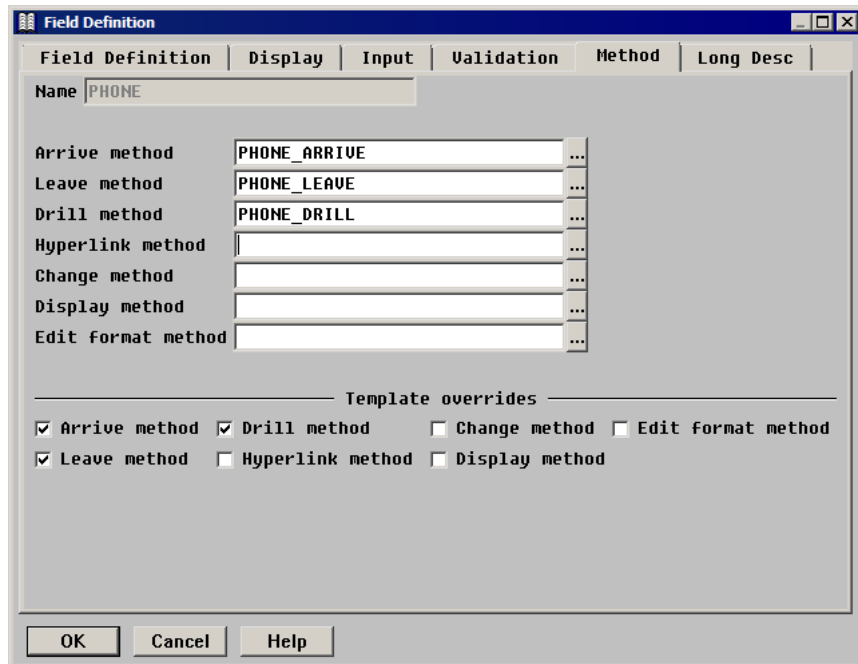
Field Definition

Field Definition | Display | Input | Validation | Method | Long Desc

Name PHONE

Arrive method PHONE_ARRIVE ...
Leave method PHONE_LEAVE ...
Drill method PHONE_DRILL ...
Hyperlink method ...
Change method ...
Display method ...
Edit format method ...

Template overrides

☑ Arrive method ☑ Drill method ☐ Change method ☐ Edit format method
☑ Leave method ☐ Hyperlink method ☐ Display method

OK Cancel Help